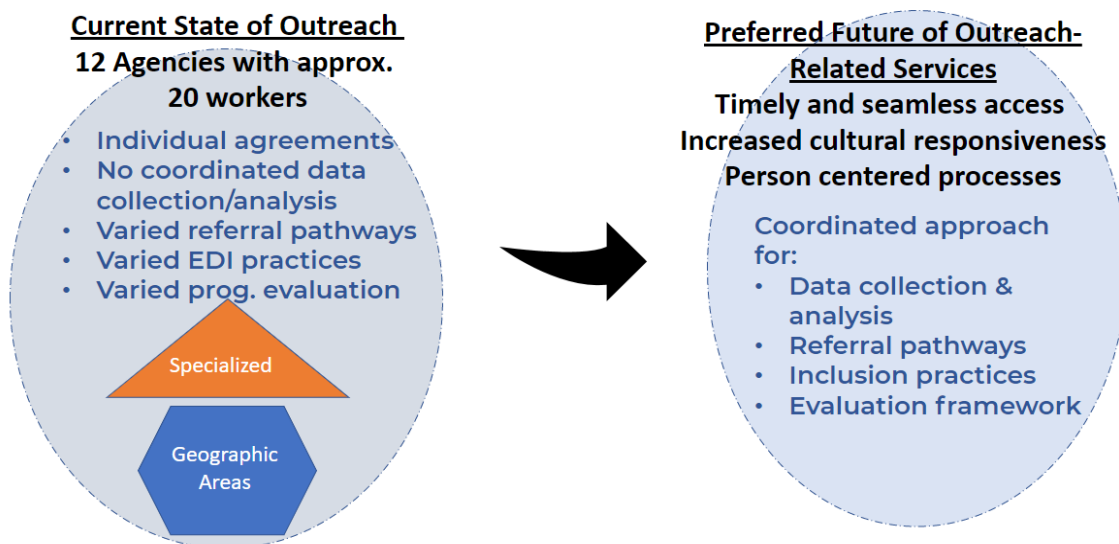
Current State of Outreach
12 Agencies with approx. 20 workers

- Individual agreements
- No coordinated data collection/analysis
- Varied referral pathways
- Varied EDI practices
- Varied prog. evaluation

Specialized

Geographic Areas

Preferred Future of Outreach-Related Services
Timely and seamless access
Increased cultural responsiveness
Person centered processes

Coordinated approach for:
- Data collection & analysis
- Referral pathways
- Inclusion practices
- Evaluation framework